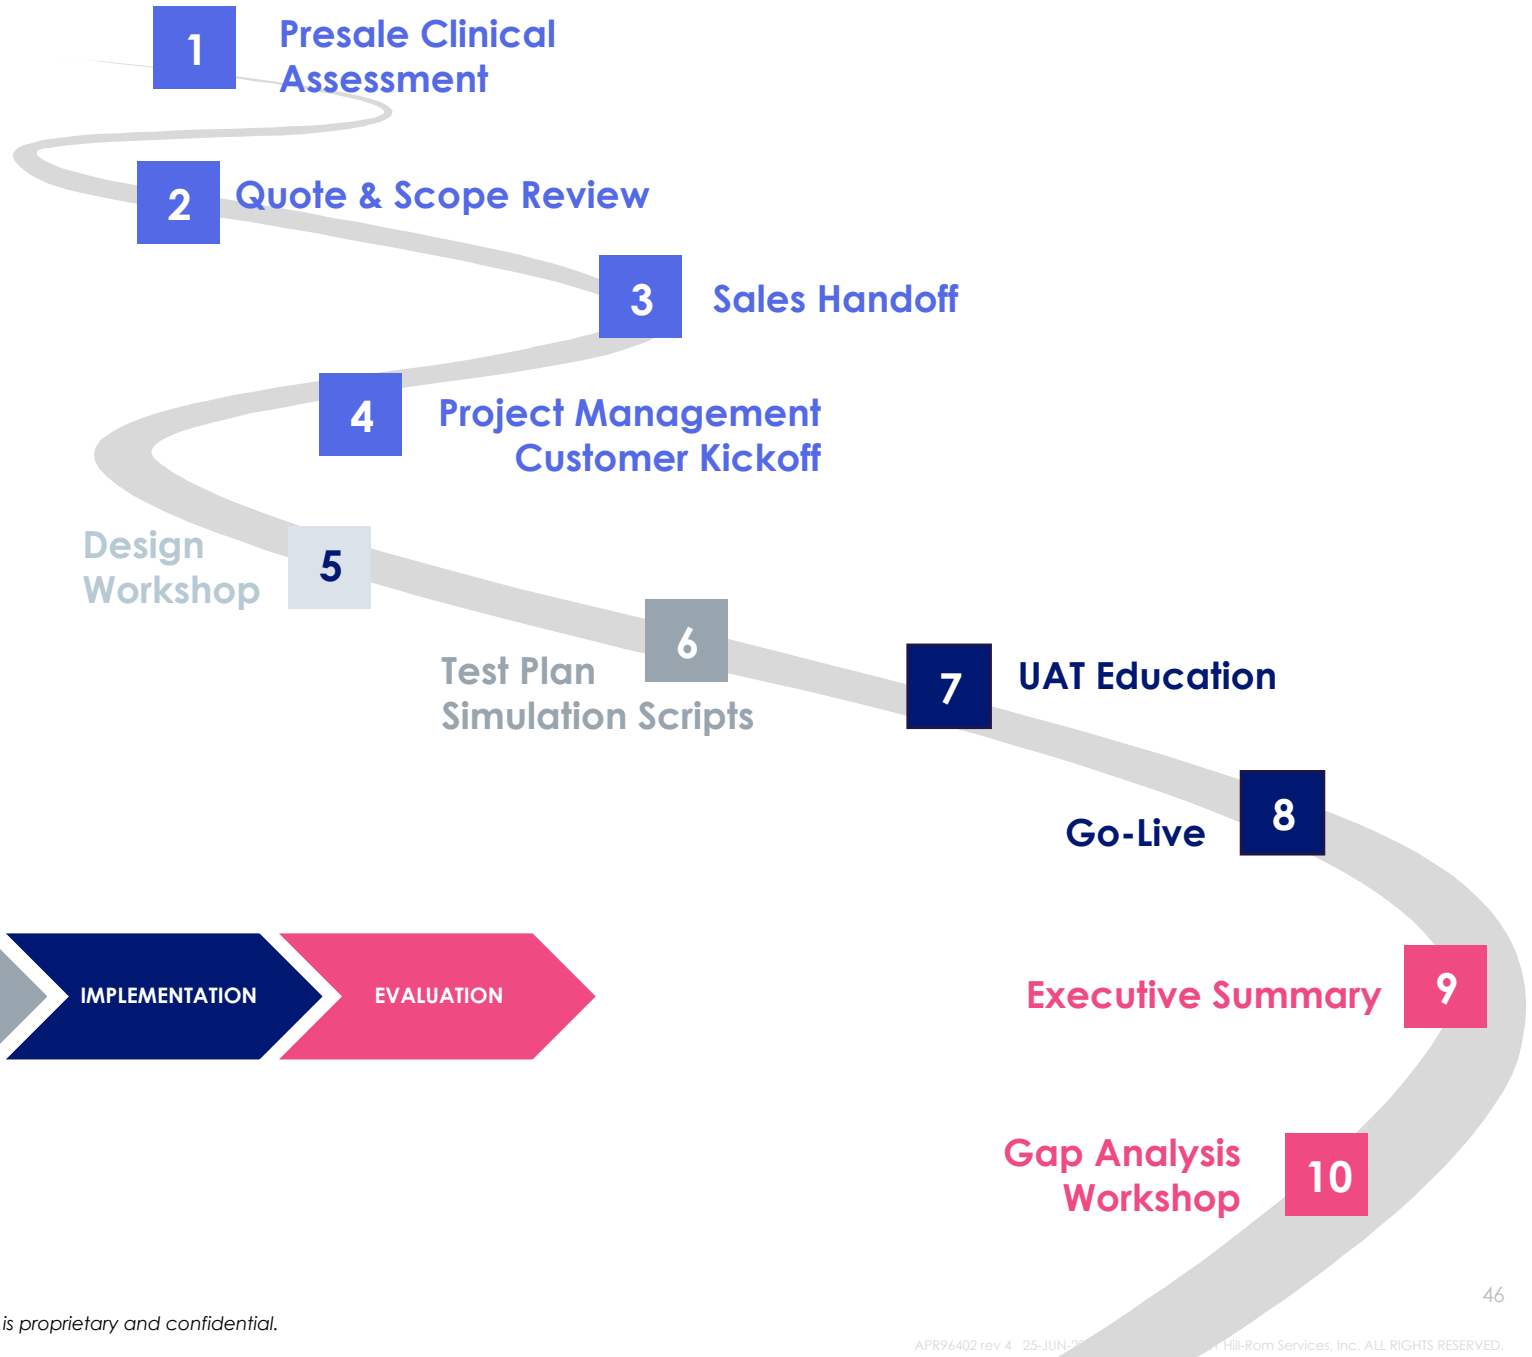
1 Presale Clinical Assessment

2 Quote & Scope Review

3 Sales Handoff

4 Project Management Customer Kickoff

Design Workshop 5

Test Plan Simulation Scripts 6

7 UAT Education

Go-Live 8

IMPLEMENTATION

EVALUATION

Executive Summary 9

Gap Analysis Workshop 10

is proprietary and confidential.

46

APR96402 rev 4 25-JUN-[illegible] Hill-Rom Services, Inc. ALL RIGHTS RESERVED.